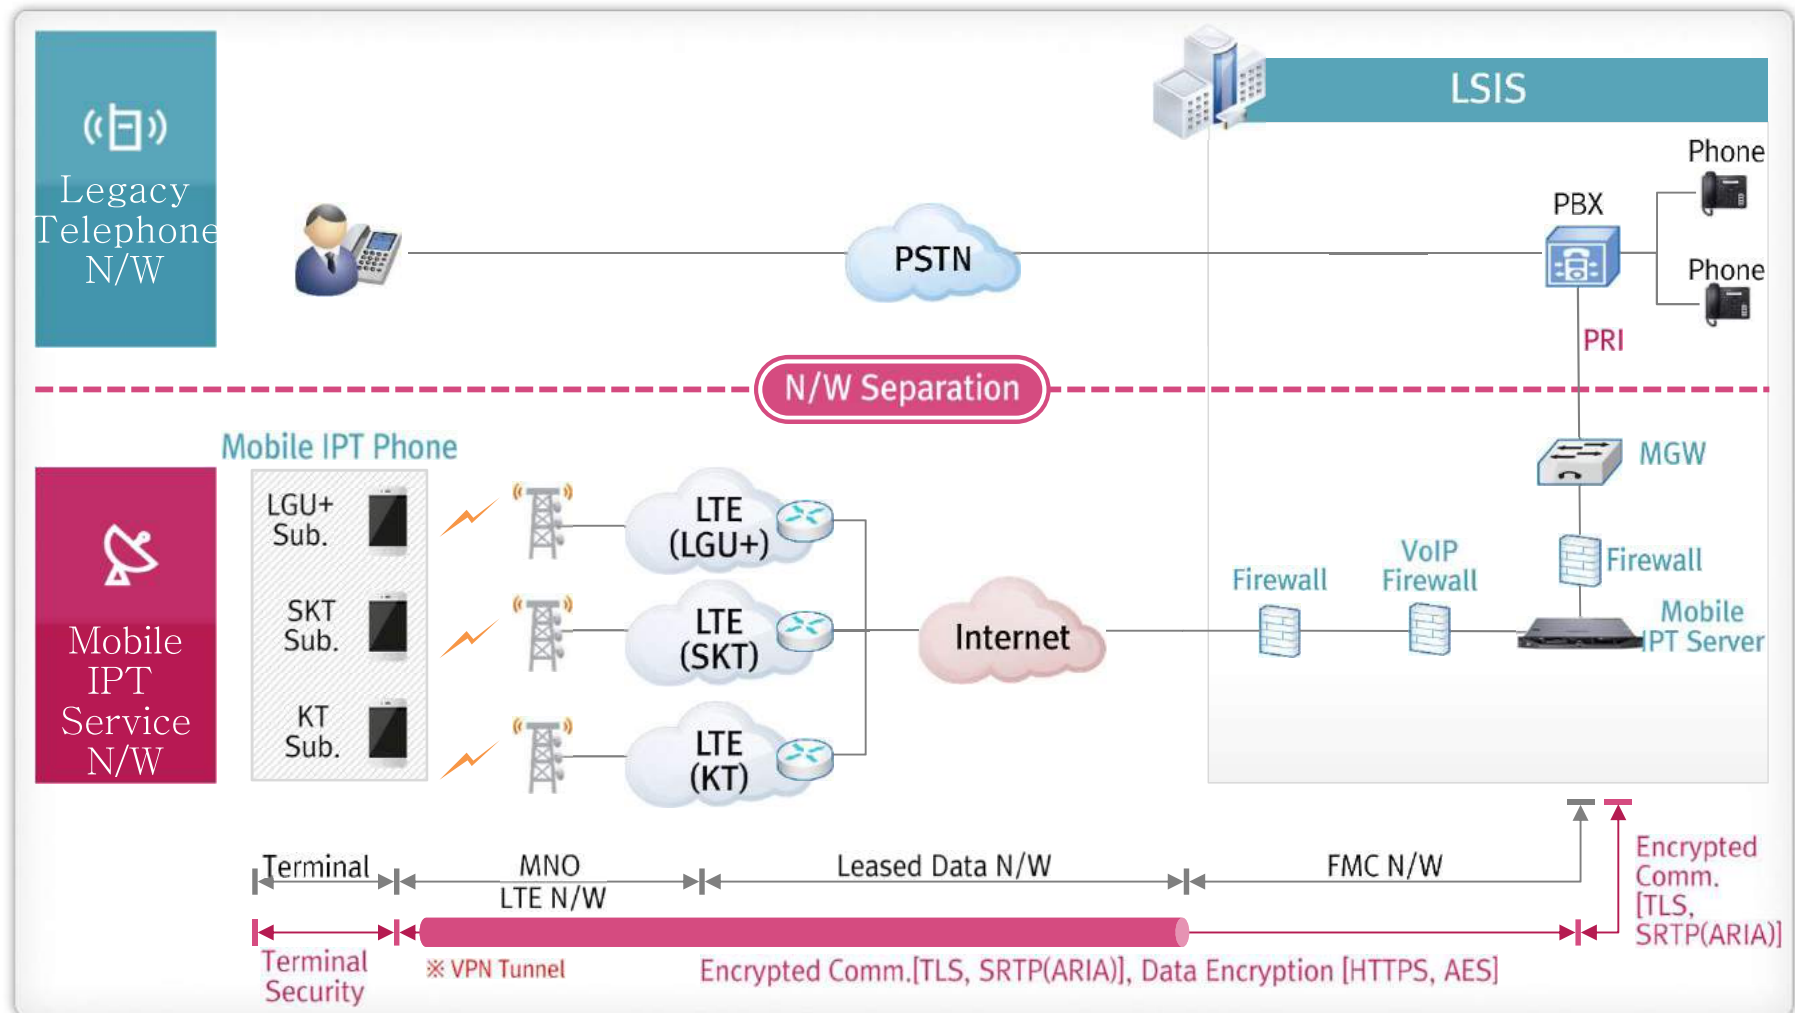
Legacy Telephone N/W

LSIS

Phone

PBX

PSTN

Phone

PRI

N/W Separation

Mobile IPT Phone

MGW

Mobile IPT Service N/W

LGU+ Sub.

LTE (LGU+)

SKT Sub.

LTE (SKT)

KT Sub.

LTE (KT)

Internet

Firewall

VoIP Firewall

Firewall

Mobile IPT Server

Terminal

MNO LTE N/W

Leased Data N/W

FMC N/W

Encrypted Comm. [TLS, SRTP(ARIA)]

Terminal Security

※ VPN Tunnel

Encrypted Comm.[TLS, SRTP(ARIA)], Data Encryption [HTTPS, AES]